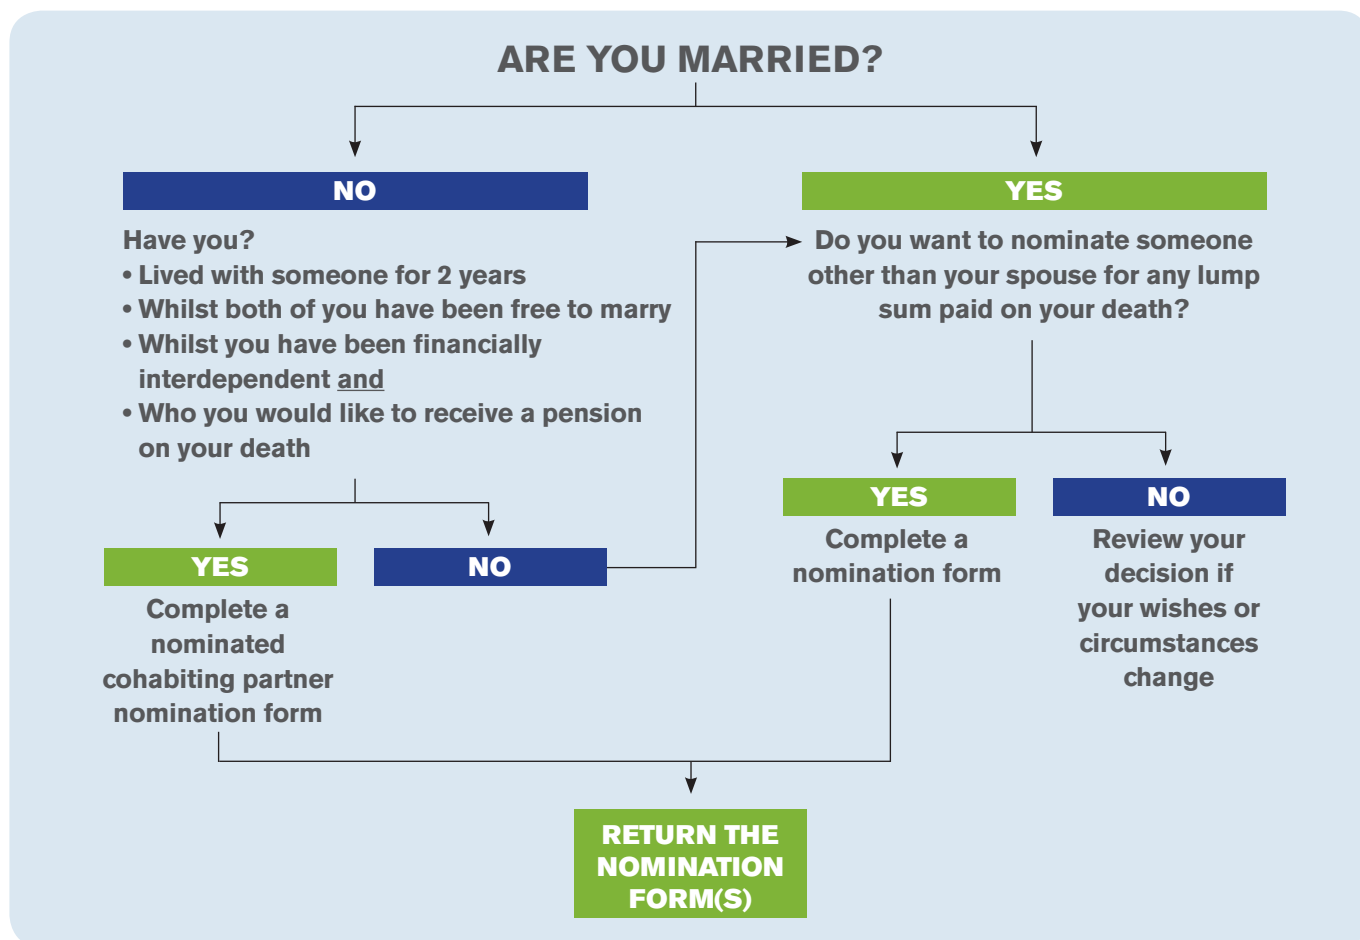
ARE YOU MARRIED?

NO

Have you?
• Lived with someone for 2 years
• Whilst both of you have been free to marry
• Whilst you have been financially interdependent and
• Who you would like to receive a pension on your death

YES

Complete a nominated cohabiting partner nomination form

NO

YES

Do you want to nominate someone other than your spouse for any lump sum paid on your death?

YES

Complete a nomination form

NO

Review your decision if your wishes or circumstances change

RETURN THE NOMINATION FORM(S)